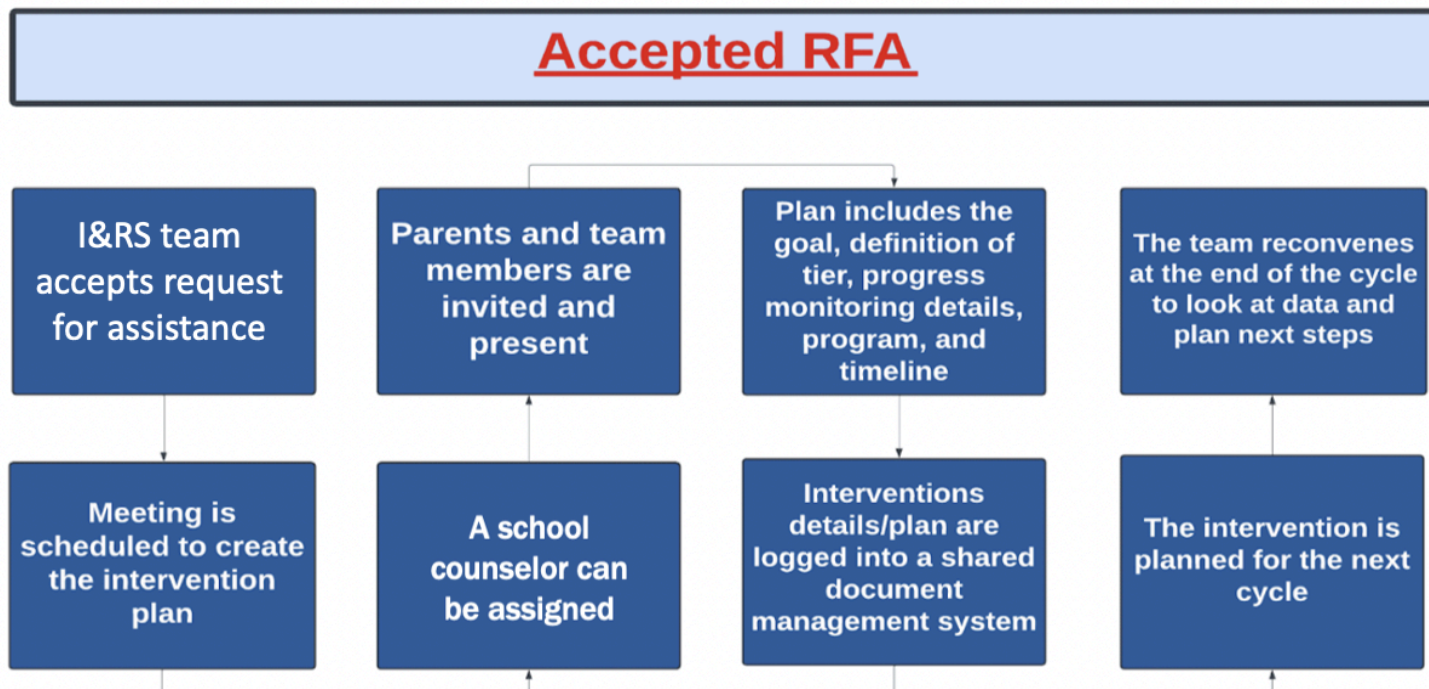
Accepted RFA

I&RS team accepts request for assistance

Meeting is scheduled to create the intervention plan

A school counselor can be assigned

Parents and team members are invited and present

Plan includes the goal, definition of tier, progress monitoring details, program, and timeline

Interventions details/plan are logged into a shared document management system

The intervention is planned for the next cycle

The team reconvenes at the end of the cycle to look at data and plan next steps